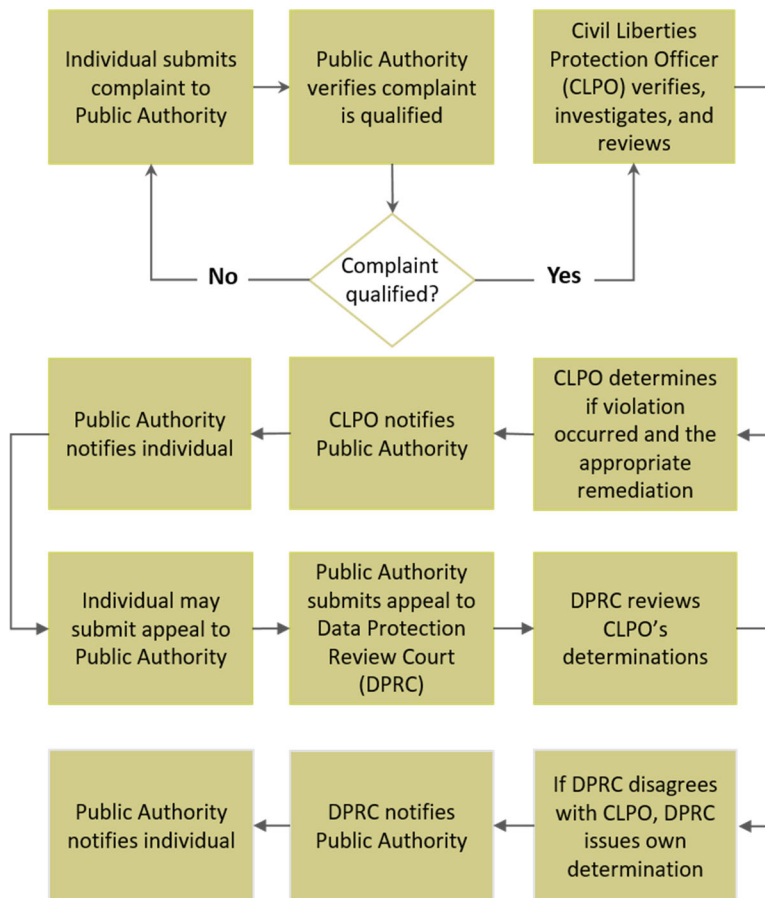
Individual submits complaint to Public Authority

Public Authority verifies complaint is qualified

Civil Liberties Protection Officer (CLPO) verifies, investigates, and reviews

No

Complaint qualified?

Yes

Public Authority notifies individual

CLPO notifies Public Authority

CLPO determines if violation occurred and the appropriate remediation

Individual may submit appeal to Public Authority

Public Authority submits appeal to Data Protection Review Court (DPRC)

DPRC reviews CLPO's determinations

Public Authority notifies individual

DPRC notifies Public Authority

If DPRC disagrees with CLPO, DPRC issues own determination